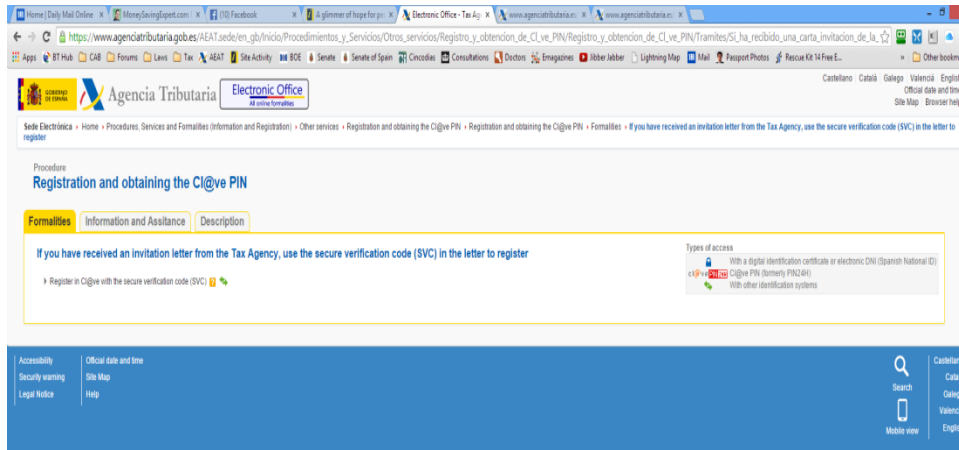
Home | Daily Mail Online × MoneySavingExpert.com × (10) Facebook × A glimmer of hope for pe × Electronic Office - Tax Ag × www.agenciatributaria.es × www.agenciatributaria.es ×

https://www.agenciatributaria.gob.es/AEAT.sede/en_gb/Inicio/Procedimientos_y_Servicios/Otros_servicios/Registro_y_obtencion_de_Cl_ve_PIN/Registro_y_obtencion_de_Cl_ve_PIN/Tramites/Si_ha_recibido_una_carta_invitacion_de_la_

Apps BT Hub CAB Forums Laws Tax AEAT Site Activity BOE Senate Senate of Spain Cincodias Consultations Doctors Emagazines Jibber Jabber Lightning Map Mail Passport Photos Rescue Kit 14 Free E... » Other bookm

GOBIERNO DE ESPAÑA Agencia Tributaria Electronic Office All online formalities

Castellano Català Galego Valencià Englis
Official date and tim
Site Map Browser hel

Sede Electrónica › Home › Procedures, Services and Formalities (Information and Registration) › Other services › Registration and obtaining the Cl@ve PIN › Registration and obtaining the Cl@ve PIN › Formalities › If you have received an invitation letter from the Tax Agency, use the secure verification code (SVC) in the letter to register

Procedure
Registration and obtaining the Cl@ve PIN

Formalities Information and Assitance Description

If you have received an invitation letter from the Tax Agency, use the secure verification code (SVC) in the letter to register

Register in Cl@ve with the secure verification code (SVC)

Types of access
With a digital identification certificate or electronic DNI (Spanish National ID)
cl@ve PIN24H Cl@ve PIN (formerly PIN24H)
With other identification systems

Accessibility
Security warning
Legal Notice

Official date and time
Site Map
Help

Search
Mobile view

Castellan
Catal
Galeg
Valenci
Engli